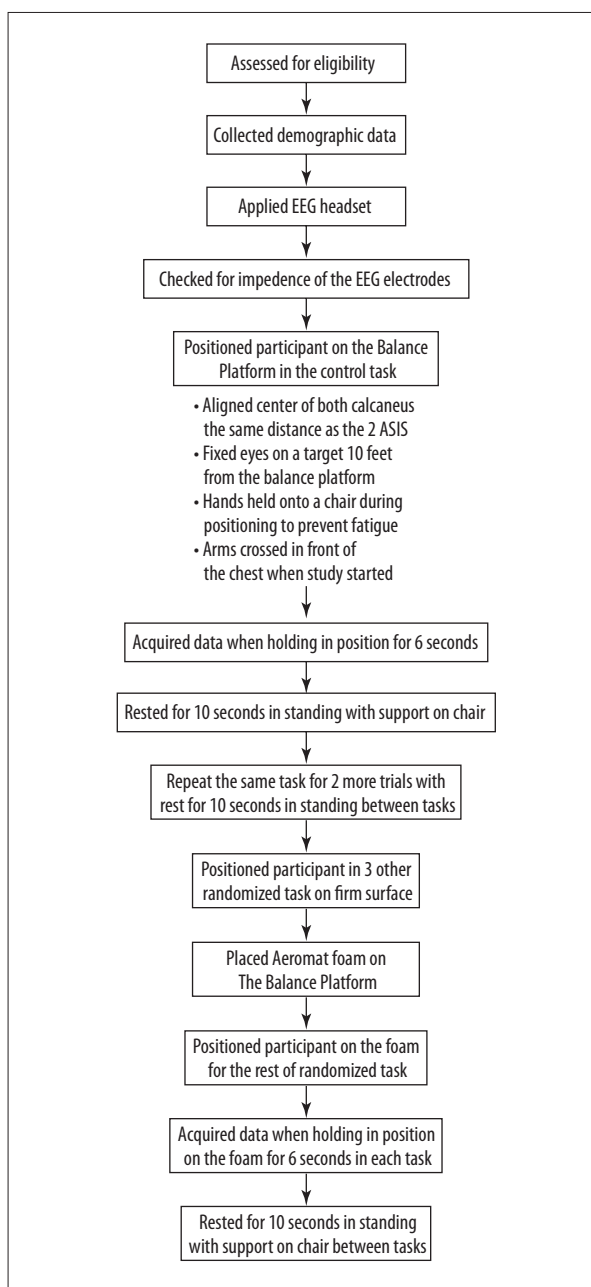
Assessed for eligibility

Collected demographic data

Applied EEG headset

Checked for impedence of the EEG electrodes

Positioned participant on the Balance Platform in the control task

• Aligned center of both calcaneus the same distance as the 2 ASIS
• Fixed eyes on a target 10 feet from the balance platform
• Hands held onto a chair during positioning to prevent fatigue
• Arms crossed in front of the chest when study started

Acquired data when holding in position for 6 seconds

Rested for 10 seconds in standing with support on chair

Repeat the same task for 2 more trials with rest for 10 seconds in standing between tasks

Positioned participant in 3 other randomized task on firm surface

Placed Aeromat foam on The Balance Platform

Positioned participant on the foam for the rest of randomized task

Acquired data when holding in position on the foam for 6 seconds in each task

Rested for 10 seconds in standing with support on chair between tasks